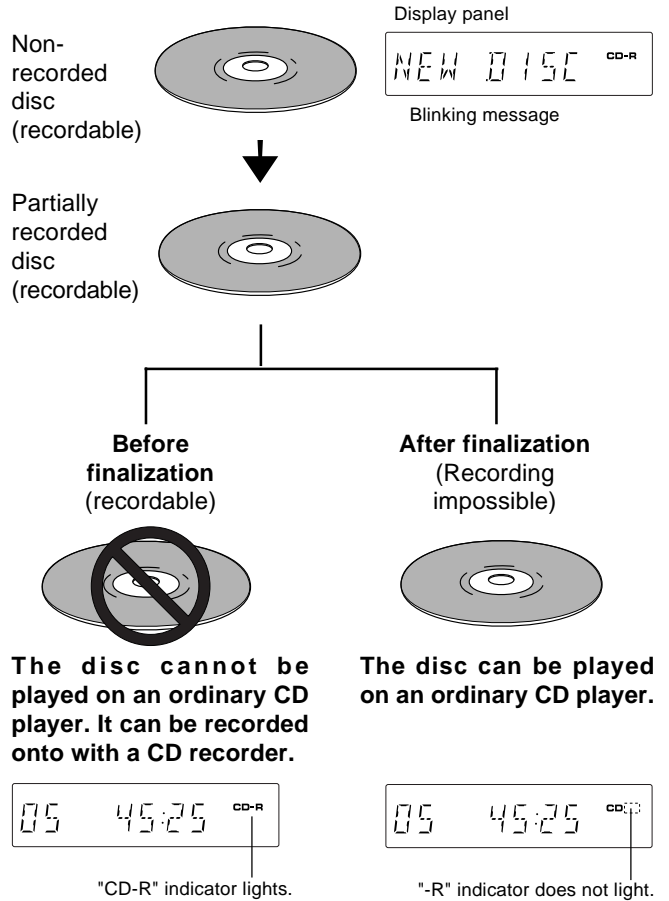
Display panel

Non-recorded disc (recordable)

NEW DISC CD-R

Blinking message

Partially recorded disc (recordable)

**Before finalization** (recordable)

**After finalization** (Recording impossible)

**The disc cannot be played on an ordinary CD player. It can be recorded onto with a CD recorder.**

**The disc can be played on an ordinary CD player.**

05 45:25 CD-R

"CD-R" indicator lights.

05 45:25 CD

"-R" indicator does not light.